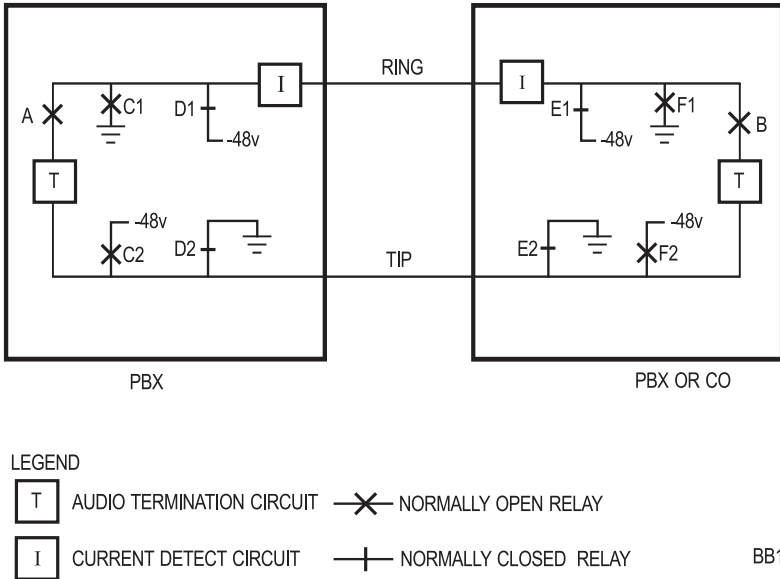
RING

A

C1

D1

-48v

I

I

E1

-48v

F1

B

T

T

-48v

C2

D2

TIP

E2

-48v

F2

PBX

PBX OR CO

LEGEND

T AUDIO TERMINATION CIRCUIT NORMALLY OPEN RELAY

I CURRENT DETECT CIRCUIT NORMALLY CLOSED RELAY

BB1